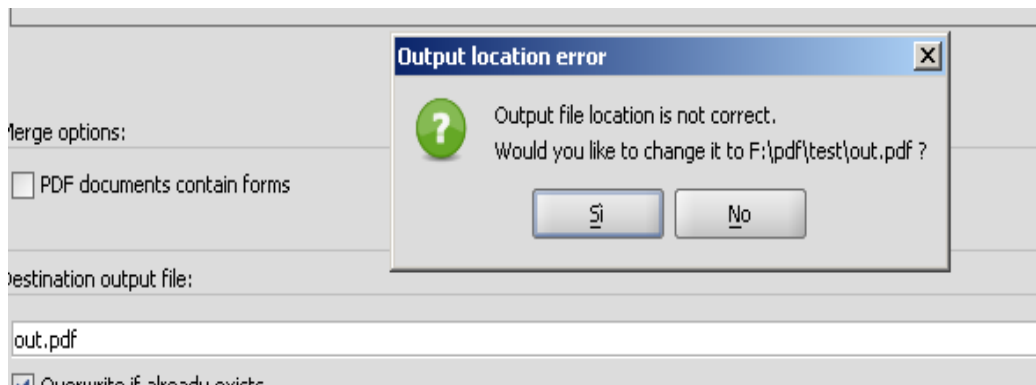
Output location error

Output file location is not correct.
Would you like to change it to F:\pdf\test\out.pdf ?

Sì

No

lerge options:

PDF documents contain forms

estination output file:

out.pdf

Overwrite if already exists